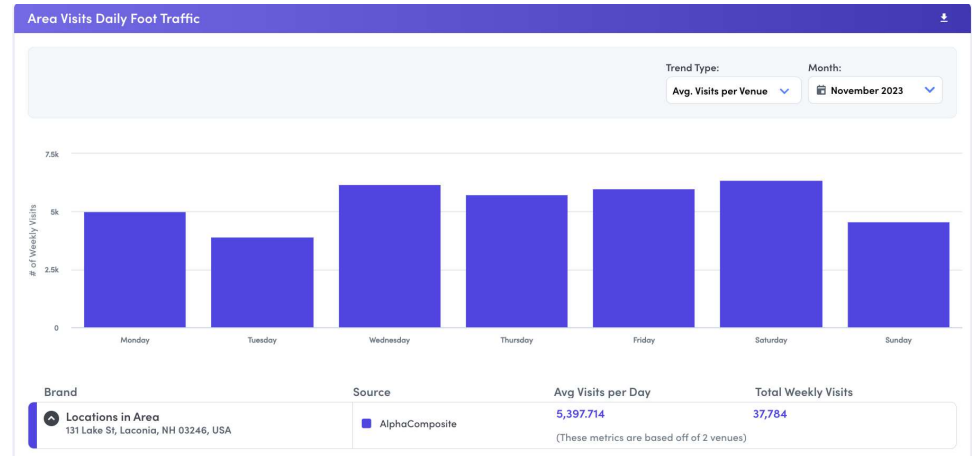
Area Visits Daily Foot Traffic

Trend Type:
Avg. Visits per Venue

Month:
November 2023

7.5k
5k
2.5k
0

# of Weekly Visits

Monday
Tuesday
Wednesday
Thursday
Friday
Saturday
Sunday

| Brand | Source | Avg Visits per Day | Total Weekly Visits |
|---|---|---|---|
| Locations in Area<br>131 Lake St, Laconia, NH 03246, USA | AlphaComposite | 5,397.714<br>(These metrics are based off of 2 venues) | 37,784 |